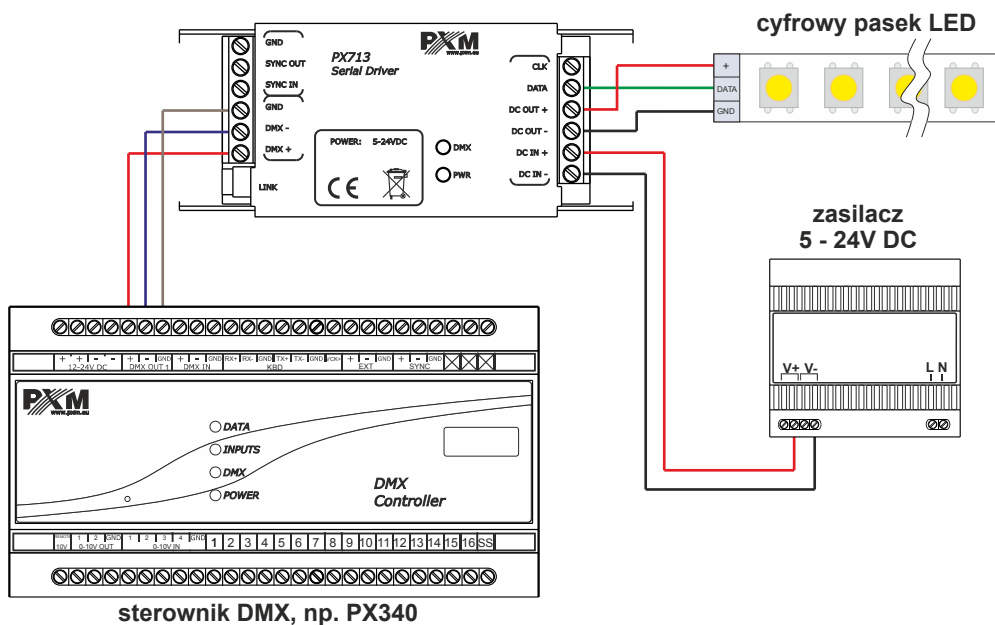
cyfrowy pasek LED

GND
SYNC OUT
SYNC IN
GND
DMX -
DMX +
LINK

PX713
Serial Driver

PXM
www.pxm.eu

POWER: 5-24VDC

CE

DMX
PWR

CLK
DATA
DC OUT +
DC OUT -
DC IN +
DC IN -

+
DATA
GND

zasilacz
5 - 24V DC

V+ V-
L N

+ + - - 12-24V DC
+ - GND DMX OUT 1
+ - GND DMX IN
RX+ RX- GND TX+ TX- GND +5V KBD
+ - GND EXT
+ - GND SYNC

PXM
www.pxm.eu

DATA
INPUTS
DMX
POWER

DMX
Controller

10V
1 2 GND 0-10V OUT
1 2 3 4 GND 0-10V IN
1 2 3 4 5 6 7 8 9 10 11 12 13 14 15 16 SS

sterownik DMX, np. PX340